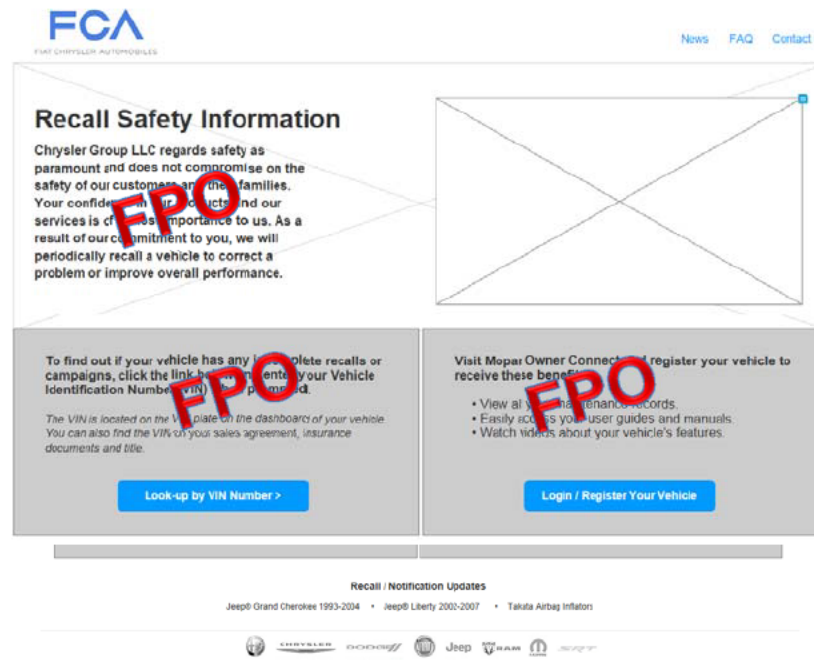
FCA
FIAT CHRYSLER AUTOMOBILES

News FAQ Contact

Recall Safety Information

Chrysler Group LLC regards safety as paramount and does not compromise on the safety of our customers and their families. Your confidence in our products and our services is of utmost importance to us. As a result of our commitment to you, we will periodically recall a vehicle to correct a problem or improve overall performance.

FPO

To find out if your vehicle has any incomplete recalls or campaigns, click the link below and enter your Vehicle Identification Number (VIN) when prompted.

The VIN is located on the VIN plate on the dashboard of your vehicle. You can also find the VIN on your sales agreement, insurance documents and title.

FPO

Look-up by VIN Number >

Visit Mopar Owner Connect and register your vehicle to receive these benefits:

• View all your maintenance records.
• Easily access your user guides and manuals.
• Watch videos about your vehicle's features.

FPO

Login / Register Your Vehicle

Recall / Notification Updates

Jeep® Grand Cherokee 1993-2004 • Jeep® Liberty 2002-2007 • Takata Airbag Inflators

CHRYSLER DODGE Jeep RAM SRT